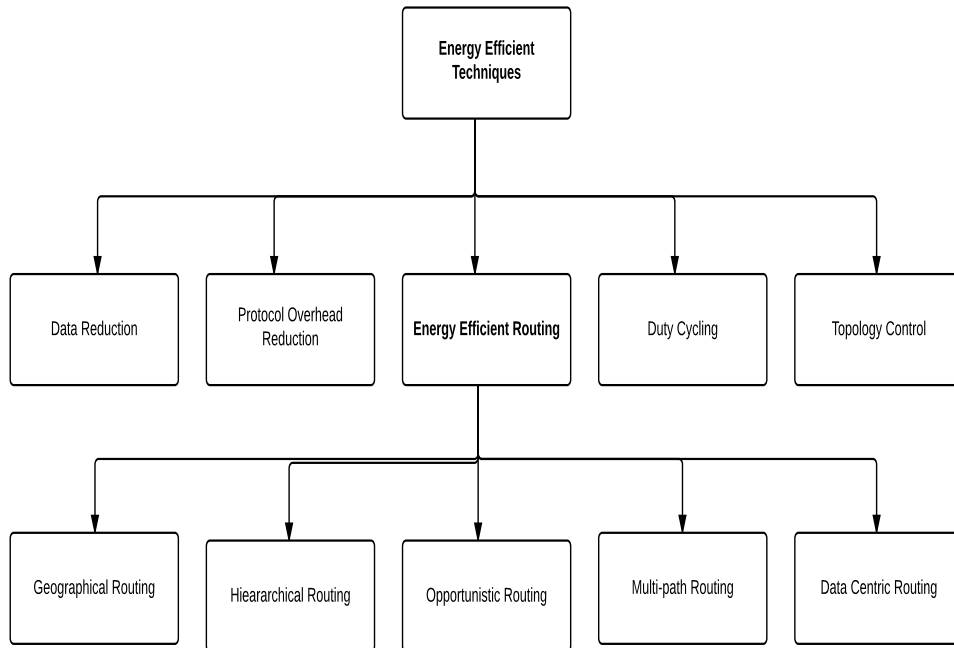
Energy Efficient Techniques

Data Reduction

Protocol Overhead Reduction

Energy Efficient Routing

Duty Cycling

Topology Control

Geographical Routing

Hieararchical Routing

Opportunistic Routing

Multi-path Routing

Data Centric Routing